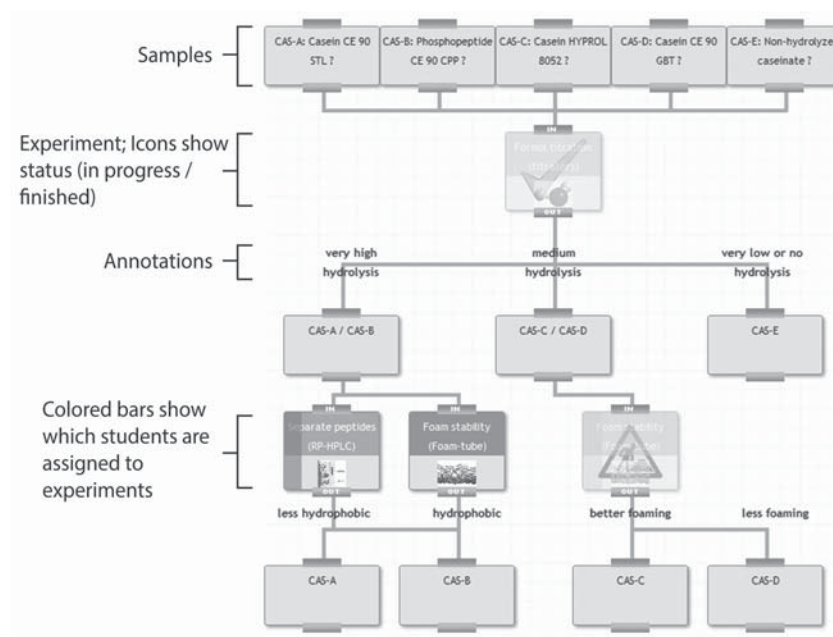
Samples

CAS-A: Casein CE 90 STL ?

CAS-B: Phosphopeptide CE 90 CPP ?

CAS-C: Casein HYPROL 8052 ?

CAS-D: Casein CE 90 GBT ?

CAS-E: Non-hydrolyze caseinate ?

Experiment; Icons show status (in progress / finished)

IN

Formol titration (titration)

OUT

Annotations

very high hydrolysis

medium hydrolysis

very low or no hydrolysis

CAS-A / CAS-B

CAS-C / CAS-D

CAS-E

Colored bars show which students are assigned to experiments

IN

Separate peptides (RP-HPLC)

OUT

IN

Foam stability (Foam-tube)

OUT

IN

Foam stability (Foam-tube)

OUT

less hydrophobic

hydrophobic

better foaming

less foaming

CAS-A

CAS-B

CAS-C

CAS-D